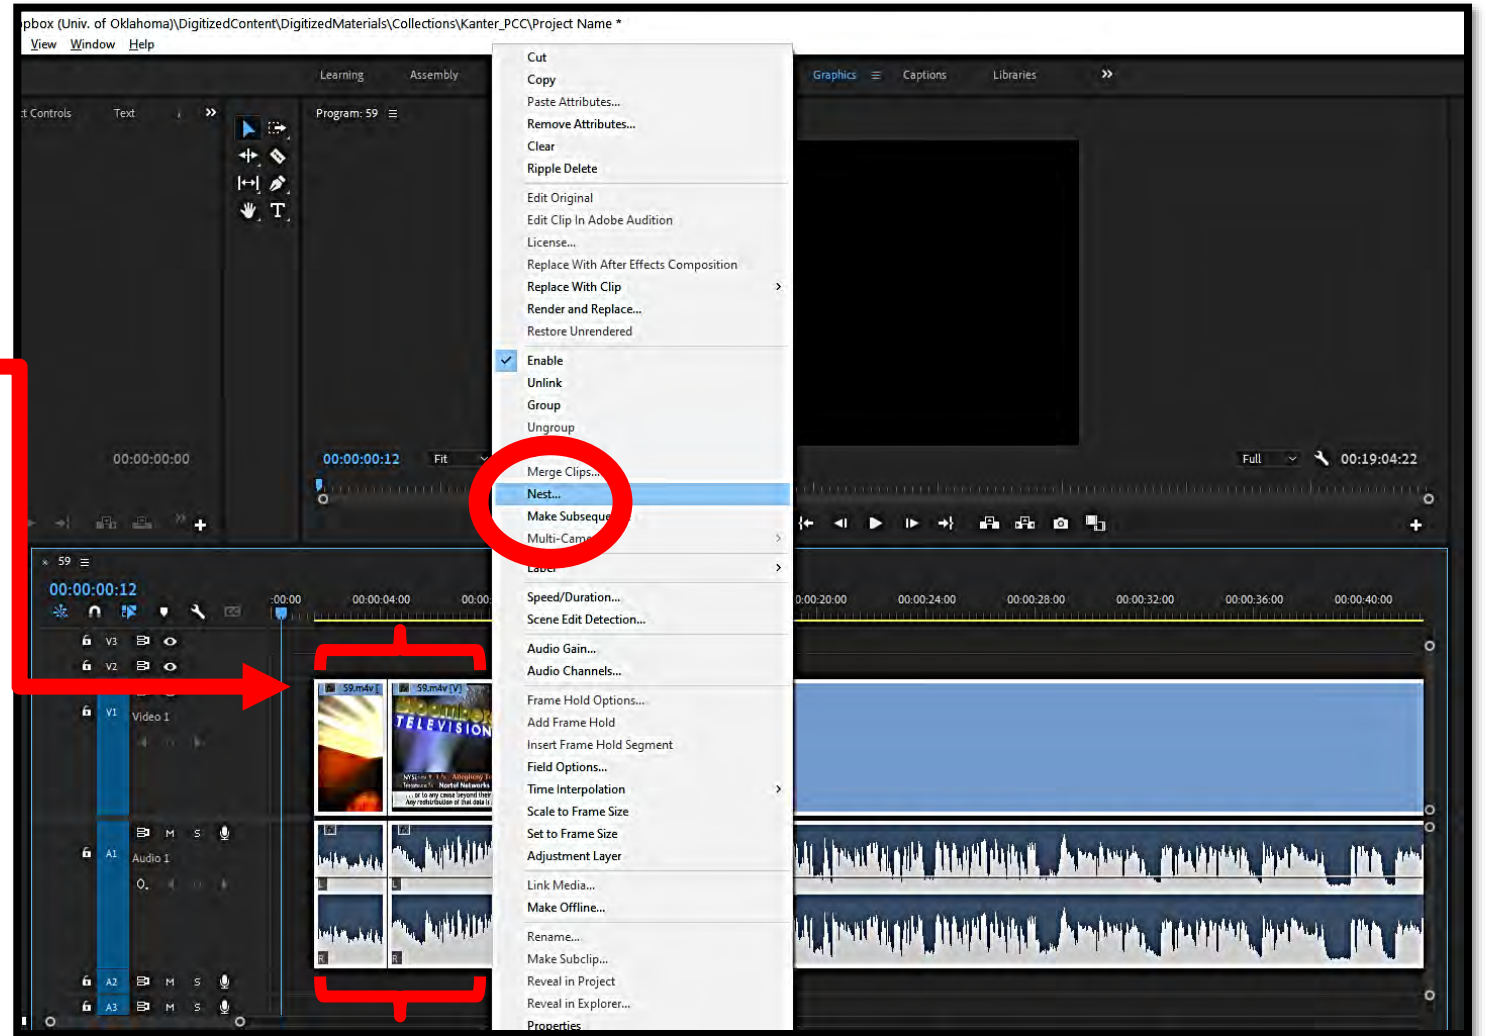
pbox (Univ. of Oklahoma)\DigitizedContent\DigitizedMaterials\Collections\Kanter_PCC\Project Name *
View Window Help

Learning Assembly Graphics Captions Libraries »

t Controls Text »

Program: 59

Cut
Copy
Paste Attributes...
Remove Attributes...
Clear
Ripple Delete
Edit Original
Edit Clip In Adobe Audition
License...
Replace With After Effects Composition
Replace With Clip
Render and Replace...
Restore Unrendered
Enable
Unlink
Group
Ungroup
Merge Clips...
Nest...
Make Subseque
Multi-Cam
Label
Speed/Duration...
Scene Edit Detection...
Audio Gain...
Audio Channels...
Frame Hold Options...
Add Frame Hold
Insert Frame Hold Segment
Field Options...
Time Interpolation
Scale to Frame Size
Set to Frame Size
Adjustment Layer
Link Media...
Make Offline...
Rename...
Make Subclip...
Reveal in Project
Reveal in Explorer...
Properties

00:00:00:00
00:00:00:12 Fit
Full 00:19:04:22

59
00:00:00:12
:00:00 00:00:04:00 00:00: 0:00:20:00 00:00:24:00 00:00:28:00 00:00:32:00 00:00:36:00 00:00:40:00

V3
V2
V1 Video 1
A1 Audio 1
A2
A3
M S

59.m4v
59.m4v [V]
TELEVISION